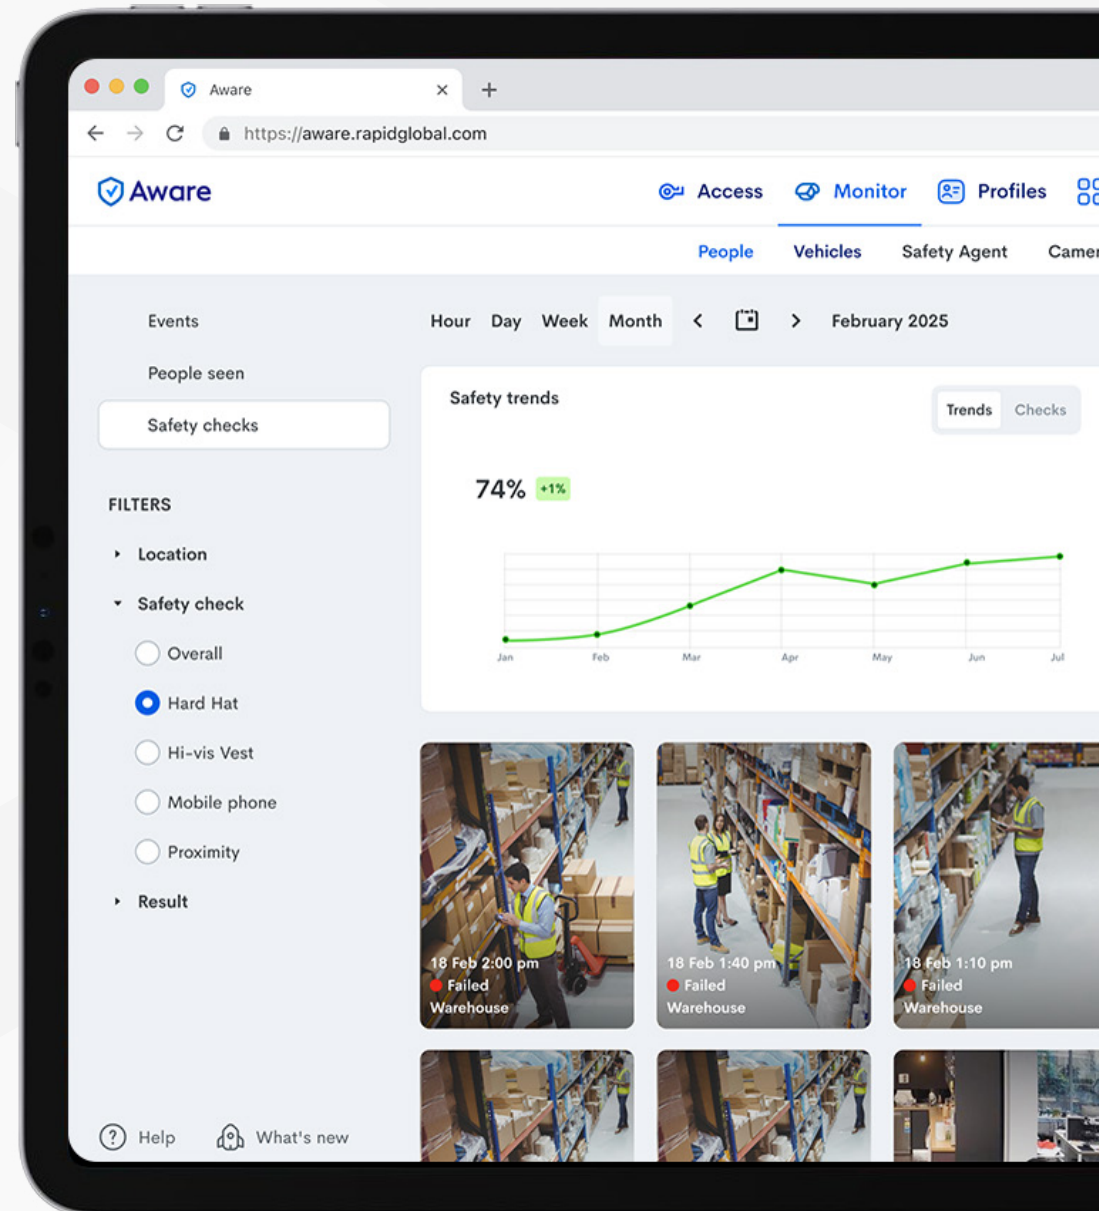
Aware

https://aware.rapidglobal.com

Aware

Access Monitor Profiles

People Vehicles Safety Agent Camer

Events

People seen

Safety checks

FILTERS

Location

Safety check

Overall

Hard Hat

Hi-vis Vest

Mobile phone

Proximity

Result

Help What's new

Hour Day Week Month February 2025

Safety trends

Trends Checks

74% +1%

Jan Feb Mar Apr May Jun Jul

18 Feb 2:00 pm
Failed
Warehouse

18 Feb 1:40 pm
Failed
Warehouse

18 Feb 1:10 pm
Failed
Warehouse